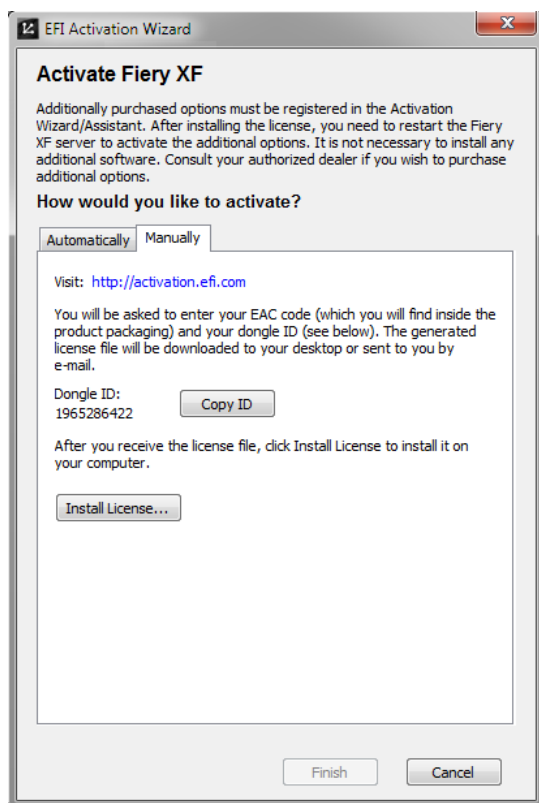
EFI Activation Wizard

Activate Fiery XF

Additionally purchased options must be registered in the Activation Wizard/Assistant. After installing the license, you need to restart the Fiery XF server to activate the additional options. It is not necessary to install any additional software. Consult your authorized dealer if you wish to purchase additional options.

How would you like to activate?

Automatically | Manually

Visit: http://activation.efi.com

You will be asked to enter your EAC code (which you will find inside the product packaging) and your dongle ID (see below). The generated license file will be downloaded to your desktop or sent to you by e-mail.

Dongle ID:
1965286422

Copy ID

After you receive the license file, click Install License to install it on your computer.

Install License...

Finish

Cancel